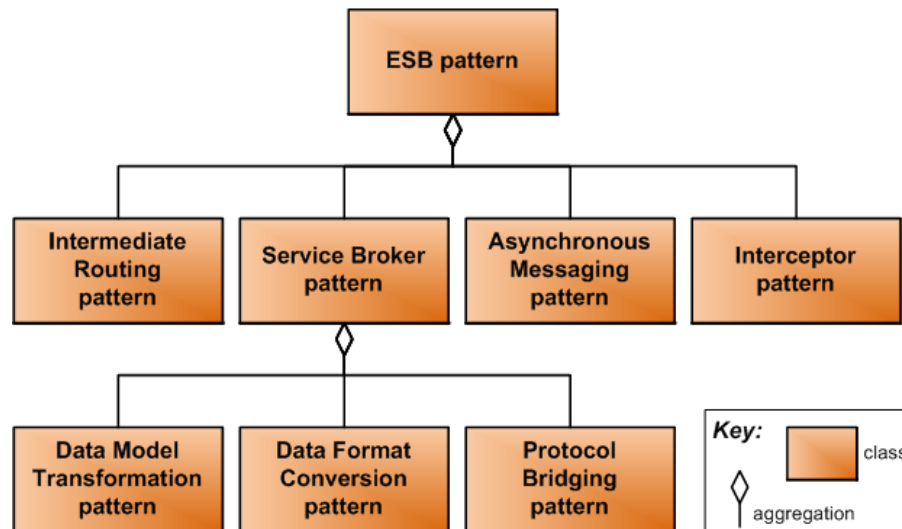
ESB pattern

Intermediate Routing pattern

Service Broker pattern

Asynchronous Messaging pattern

Interceptor pattern

Data Model Transformation pattern

Data Format Conversion pattern

Protocol Bridging pattern

Key:

class

aggregation